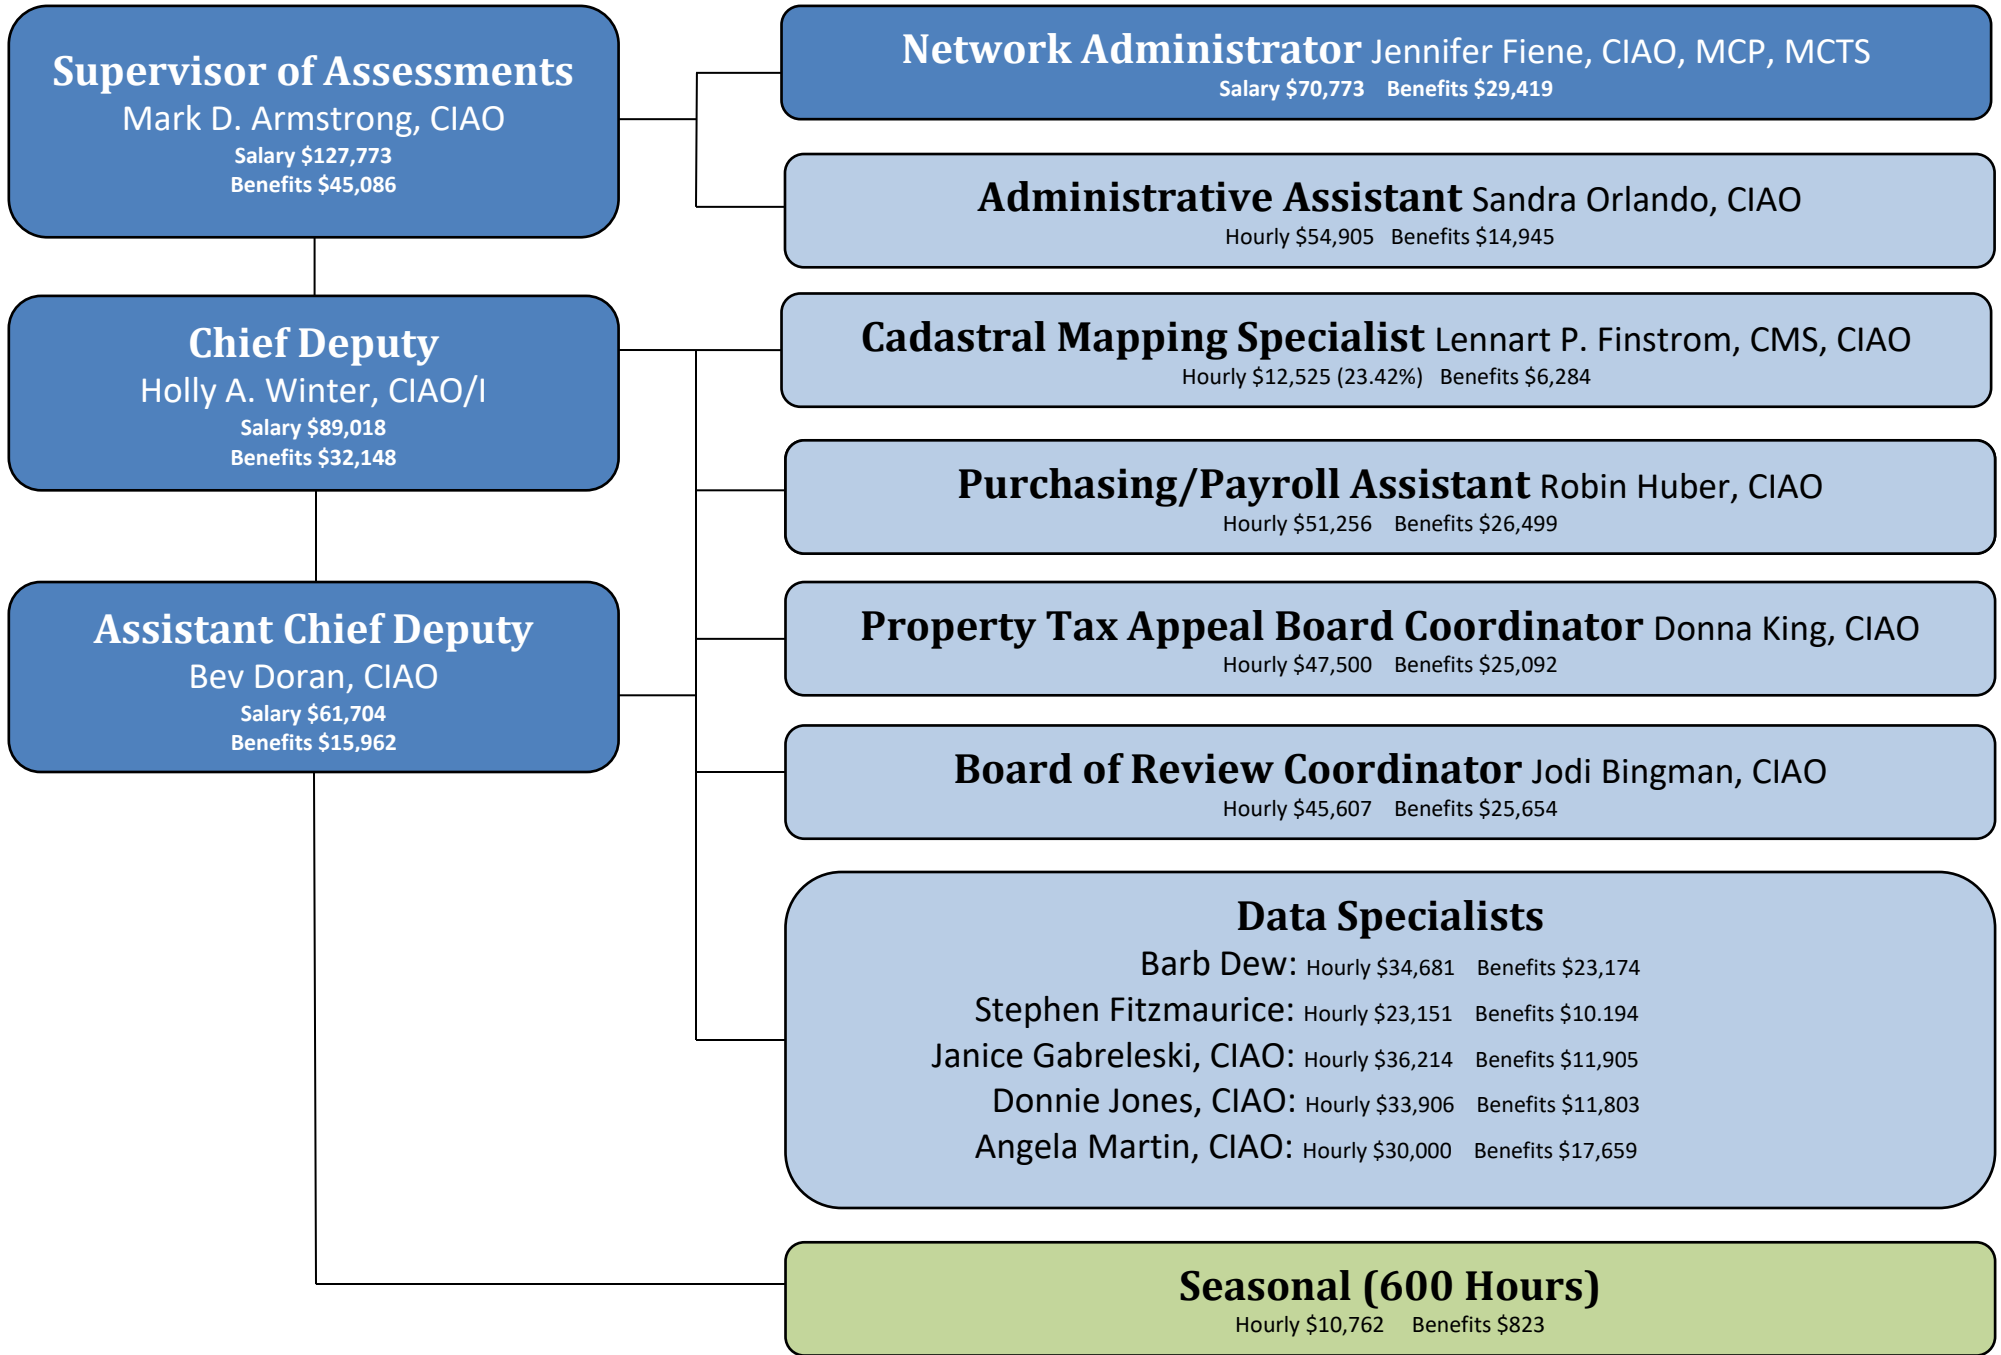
Supervisor of Assessments
Mark D. Armstrong, CIAO
Salary $127,773
Benefits $45,086

Chief Deputy
Holly A. Winter, CIAO/I
Salary $89,018
Benefits $32,148

Assistant Chief Deputy
Bev Doran, CIAO
Salary $61,704
Benefits $15,962

Network Administrator Jennifer Fiene, CIAO, MCP, MCTS
Salary $70,773 Benefits $29,419

Administrative Assistant Sandra Orlando, CIAO
Hourly $54,905 Benefits $14,945

Cadastral Mapping Specialist Lennart P. Finstrom, CMS, CIAO
Hourly $12,525 (23.42%) Benefits $6,284

Purchasing/Payroll Assistant Robin Huber, CIAO
Hourly $51,256 Benefits $26,499

Property Tax Appeal Board Coordinator Donna King, CIAO
Hourly $47,500 Benefits $25,092

Board of Review Coordinator Jodi Bingman, CIAO
Hourly $45,607 Benefits $25,654

Data Specialists
Barb Dew: Hourly $34,681 Benefits $23,174
Stephen Fitzmaurice: Hourly $23,151 Benefits $10.194
Janice Gabreleski, CIAO: Hourly $36,214 Benefits $11,905
Donnie Jones, CIAO: Hourly $33,906 Benefits $11,803
Angela Martin, CIAO: Hourly $30,000 Benefits $17,659

Seasonal (600 Hours)
Hourly $10,762 Benefits $823